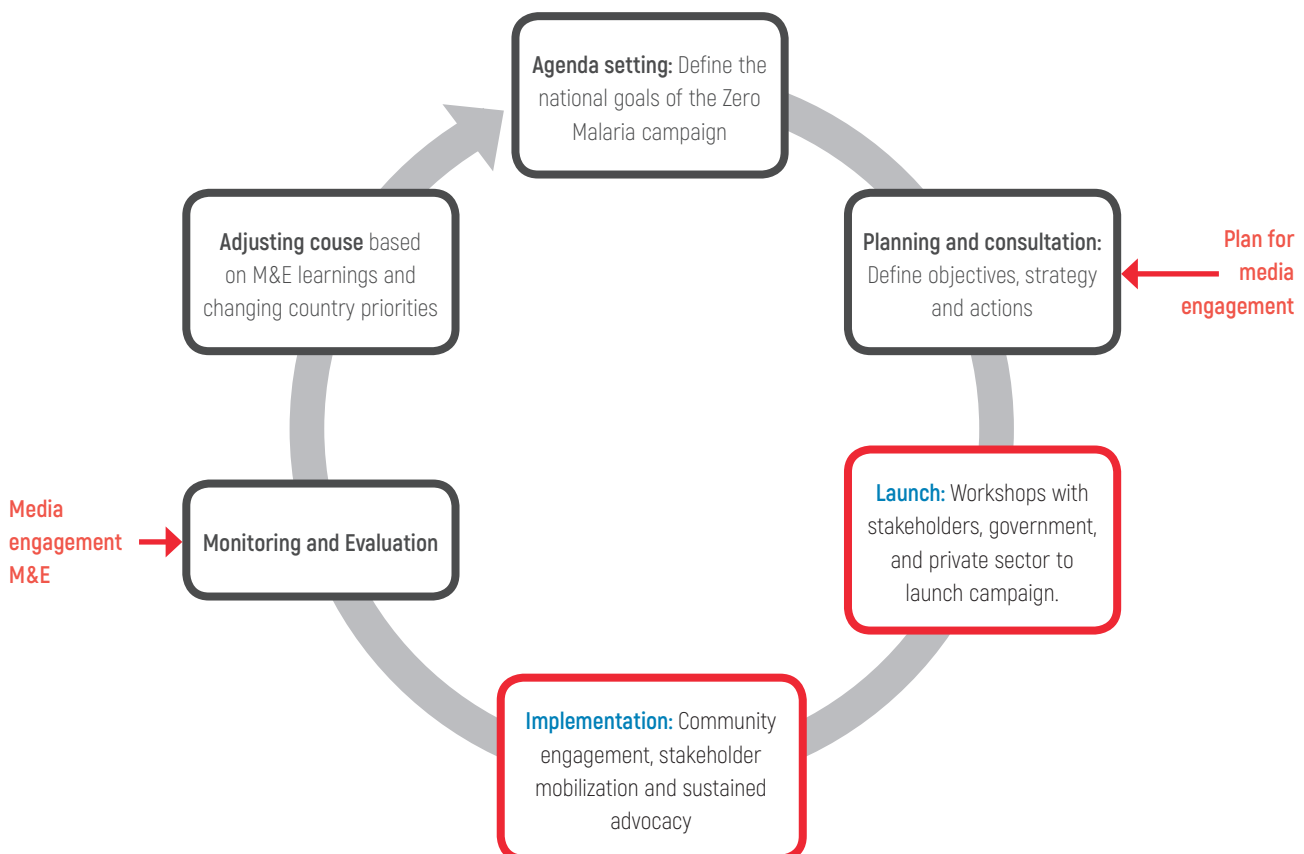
**Agenda setting:** Define the national goals of the Zero Malaria campaign

**Planning and consultation:** Define objectives, strategy and actions

Plan for media engagement

**Launch:** Workshops with stakeholders, government, and private sector to launch campaign.

**Implementation:** Community engagement, stakeholder mobilization and sustained advocacy

Media engagement M&E

**Monitoring and Evaluation**

**Adjusting couse** based on M&E learnings and changing country priorities